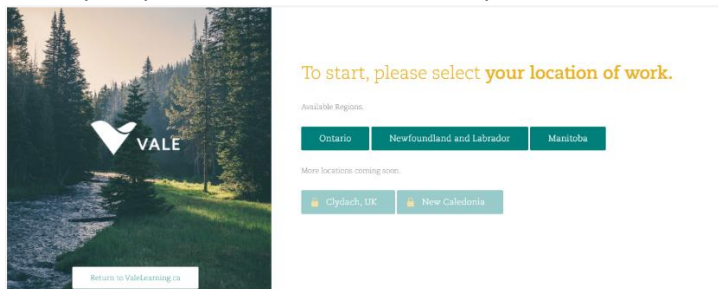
VALE

Return to ValeLearning.ca

To start, please select your location of work.

Available Regions.

Ontario

Newfoundland and Labrador

Manitoba

More locations coming soon.

Clydach, UK

New Caledonia